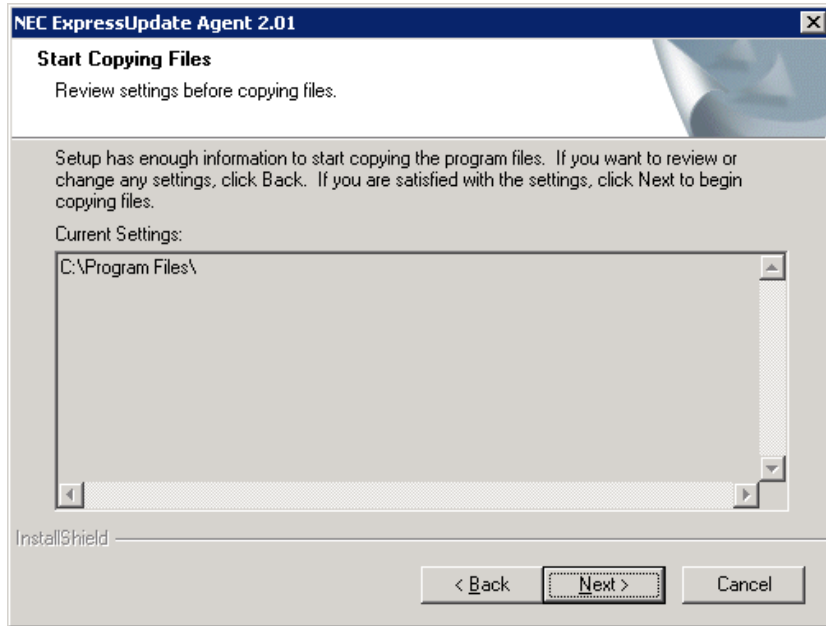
NEC ExpressUpdate Agent 2.01

Start Copying Files

Review settings before copying files.

Setup has enough information to start copying the program files. If you want to review or change any settings, click Back. If you are satisfied with the settings, click Next to begin copying files.

Current Settings:

C:\Program Files\

InstallShield

< Back

Next >

Cancel